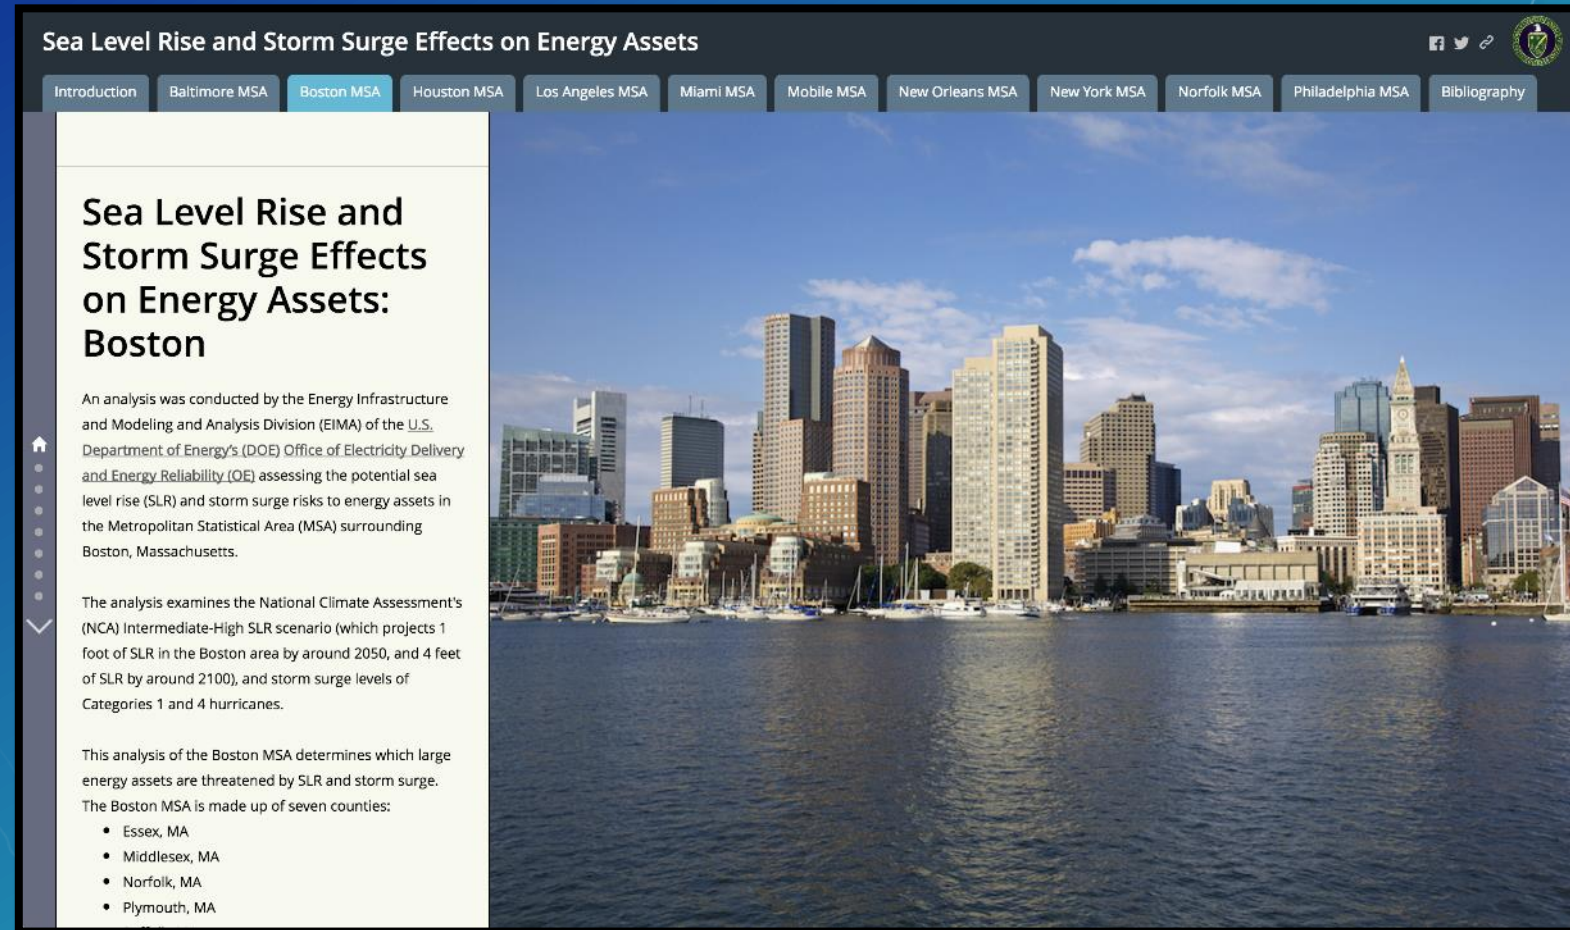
Sea Level Rise and Storm Surge Effects on Energy Assets

Introduction | Baltimore MSA | Boston MSA | Houston MSA | Los Angeles MSA | Miami MSA | Mobile MSA | New Orleans MSA | New York MSA | Norfolk MSA | Philadelphia MSA | Bibliography

Sea Level Rise and Storm Surge Effects on Energy Assets: Boston

An analysis was conducted by the Energy Infrastructure and Modeling and Analysis Division (EIMA) of the U.S. Department of Energy's (DOE) Office of Electricity Delivery and Energy Reliability (OE) assessing the potential sea level rise (SLR) and storm surge risks to energy assets in the Metropolitan Statistical Area (MSA) surrounding Boston, Massachusetts.

The analysis examines the National Climate Assessment's (NCA) Intermediate-High SLR scenario (which projects 1 foot of SLR in the Boston area by around 2050, and 4 feet of SLR by around 2100), and storm surge levels of Categories 1 and 4 hurricanes.

This analysis of the Boston MSA determines which large energy assets are threatened by SLR and storm surge. The Boston MSA is made up of seven counties:

- Essex, MA
- Middlesex, MA
- Norfolk, MA
- Plymouth, MA